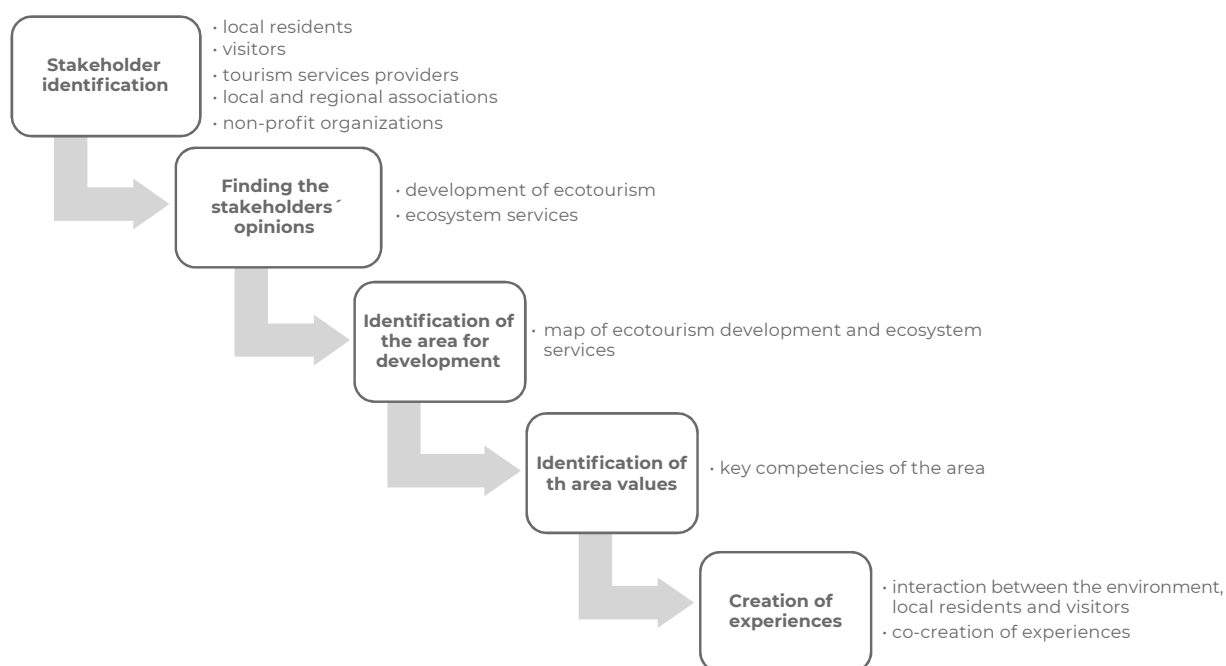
Stakeholder identification

• local residents
• visitors
• tourism services providers
• local and regional associations
• non-profit organizations

Finding the stakeholders´ opinions

• development of ecotourism
• ecosystem services

Identification of the area for development

• map of ecotourism development and ecosystem services

Identification of th area values

• key competencies of the area

Creation of experiences

• interaction between the environment, local residents and visitors
• co-creation of experiences